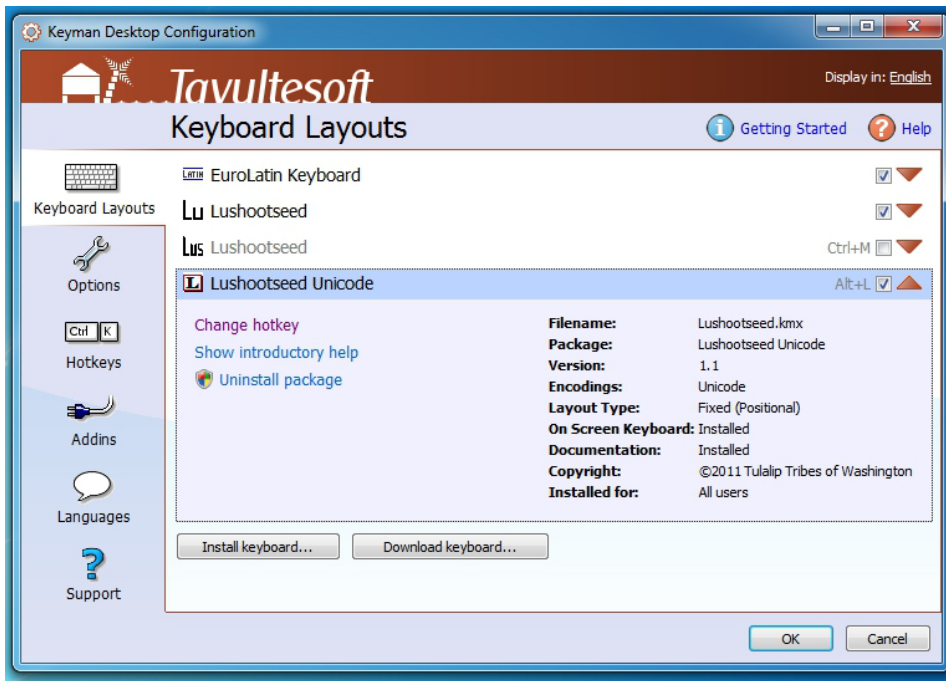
Keyman Desktop Configuration

Tavultesoft

Display in: English

Keyboard Layouts

Getting Started

Help

Keyboard Layouts

Options

Ctrl K

Hotkeys

Addins

Languages

Support

LATIN EuroLatin Keyboard

Lu Lushootseed

Lus Lushootseed

Ctrl+M

L Lushootseed Unicode

Alt+L

Change hotkey

Show introductory help

Uninstall package

| | |
|---|---|
| Filename: | Lushootseed.kmx |
| Package: | Lushootseed Unicode |
| Version: | 1.1 |
| Encodings: | Unicode |
| Layout Type: | Fixed (Positional) |
| On Screen Keyboard: | Installed |
| Documentation: | Installed |
| Copyright: | ©2011 Tulalip Tribes of Washington |
| Installed for: | All users |

Install keyboard...

Download keyboard...

OK

Cancel